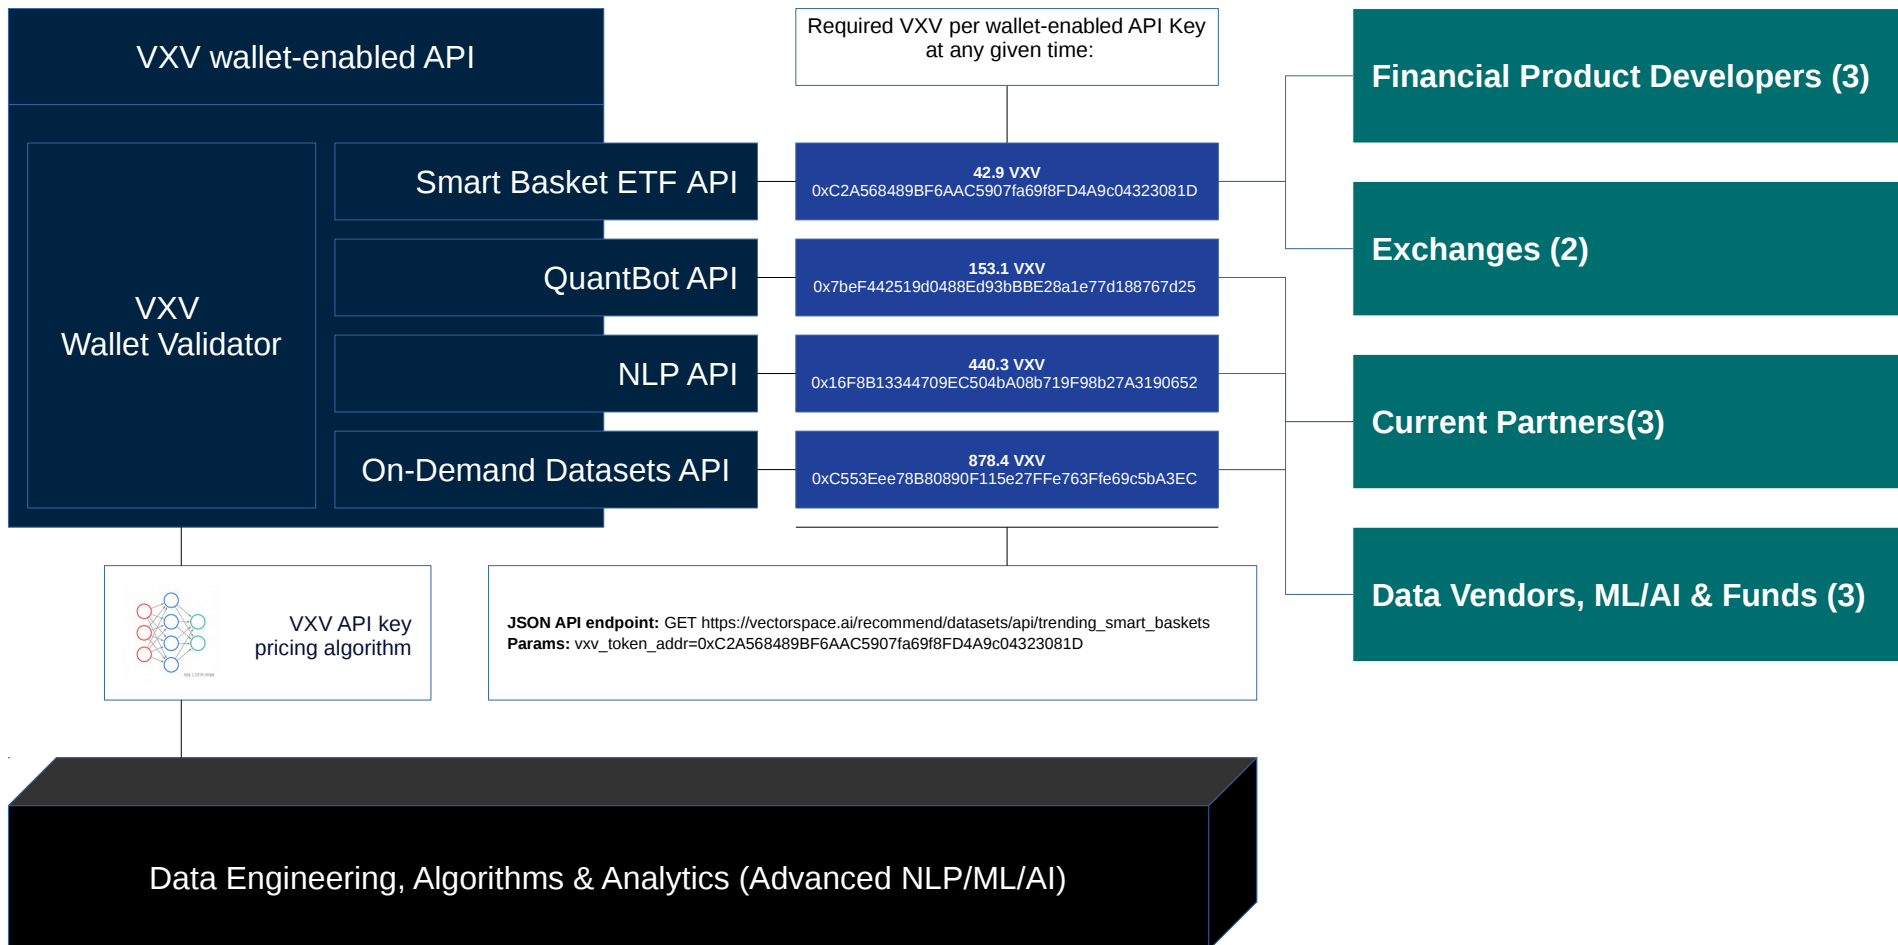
VXV wallet-enabled API

VXV
Wallet Validator

Smart Basket ETF API

QuantBot API

NLP API

On-Demand Datasets API

Required VXV per wallet-enabled API Key at any given time:

42.9 VXV
0xC2A568489BF6AAC5907fa69f8FD4A9c04323081D

153.1 VXV
0x7beF442519d0488Ed93bBBE28a1e77d188767d25

440.3 VXV
0x16F8B13344709EC504bA08b719F98b27A3190652

878.4 VXV
0xC553Eee78B80890F115e27FFe763Ffe69c5bA3EC

Financial Product Developers (3)

Exchanges (2)

Current Partners(3)

Data Vendors, ML/AI & Funds (3)

VXV API key
pricing algorithm

**JSON API endpoint:** GET https://vectorspace.ai/recommend/datasets/api/trending_smart_baskets
**Params:** vxv_token_addr=0xC2A568489BF6AAC5907fa69f8FD4A9c04323081D

Data Engineering, Algorithms & Analytics (Advanced NLP/ML/AI)